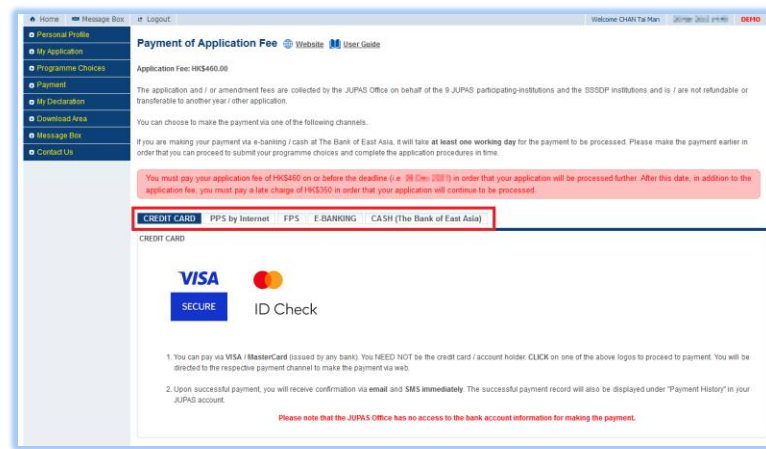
Home Message Box Logout

Welcome CHAN Tai Man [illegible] DEMO

Personal Profile
My Application
Programme Choices
Payment
My Declaration
Download Area
Message Box
Contact Us

Payment of Application Fee Website User Guide

Application Fee: HK$460.00

The application and / or amendment fees are collected by the JUPAS Office on behalf of the 9 JUPAS participating-institutions and the SSSDP institutions and is / are not refundable or transferable to another year / other application.

You can choose to make the payment via one of the following channels.

If you are making your payment via e-banking / cash at The Bank of East Asia, it will take at least one working day for the payment to be processed. Please make the payment earlier in order that you can proceed to submit your programme choices and complete the application procedures in time.

You must pay your application fee of HK$460 on or before the deadline (i.e. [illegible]) in order that your application will be processed further. After this date, in addition to the application fee, you must pay a late charge of HK$350 in order that your application will continue to be processed.

CREDIT CARD | PPS by Internet | FPS | E-BANKING | CASH (The Bank of East Asia)

CREDIT CARD

VISA SECURE

ID Check

1. You can pay via VISA / MasterCard (issued by any bank). You NEED NOT be the credit card / account holder. CLICK on one of the above logos to proceed to payment. You will be directed to the respective payment channel to make the payment via web.

2. Upon successful payment, you will receive confirmation via email and SMS immediately. The successful payment record will also be displayed under "Payment History" in your JUPAS account.

Please note that the JUPAS Office has no access to the bank account information for making the payment.